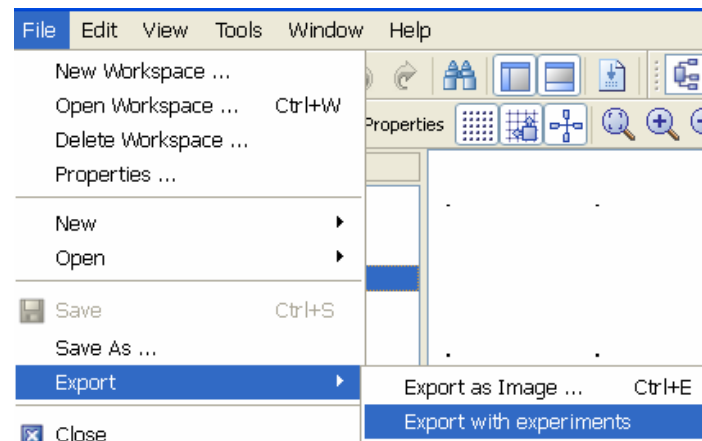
File Edit View Tools Window Help

New Workspace ...
Open Workspace ... Ctrl+W
Delete Workspace ...
Properties ...

New
Open

Save Ctrl+S
Save As ...
Export

Close

Properties

Export as Image ... Ctrl+E
Export with experiments